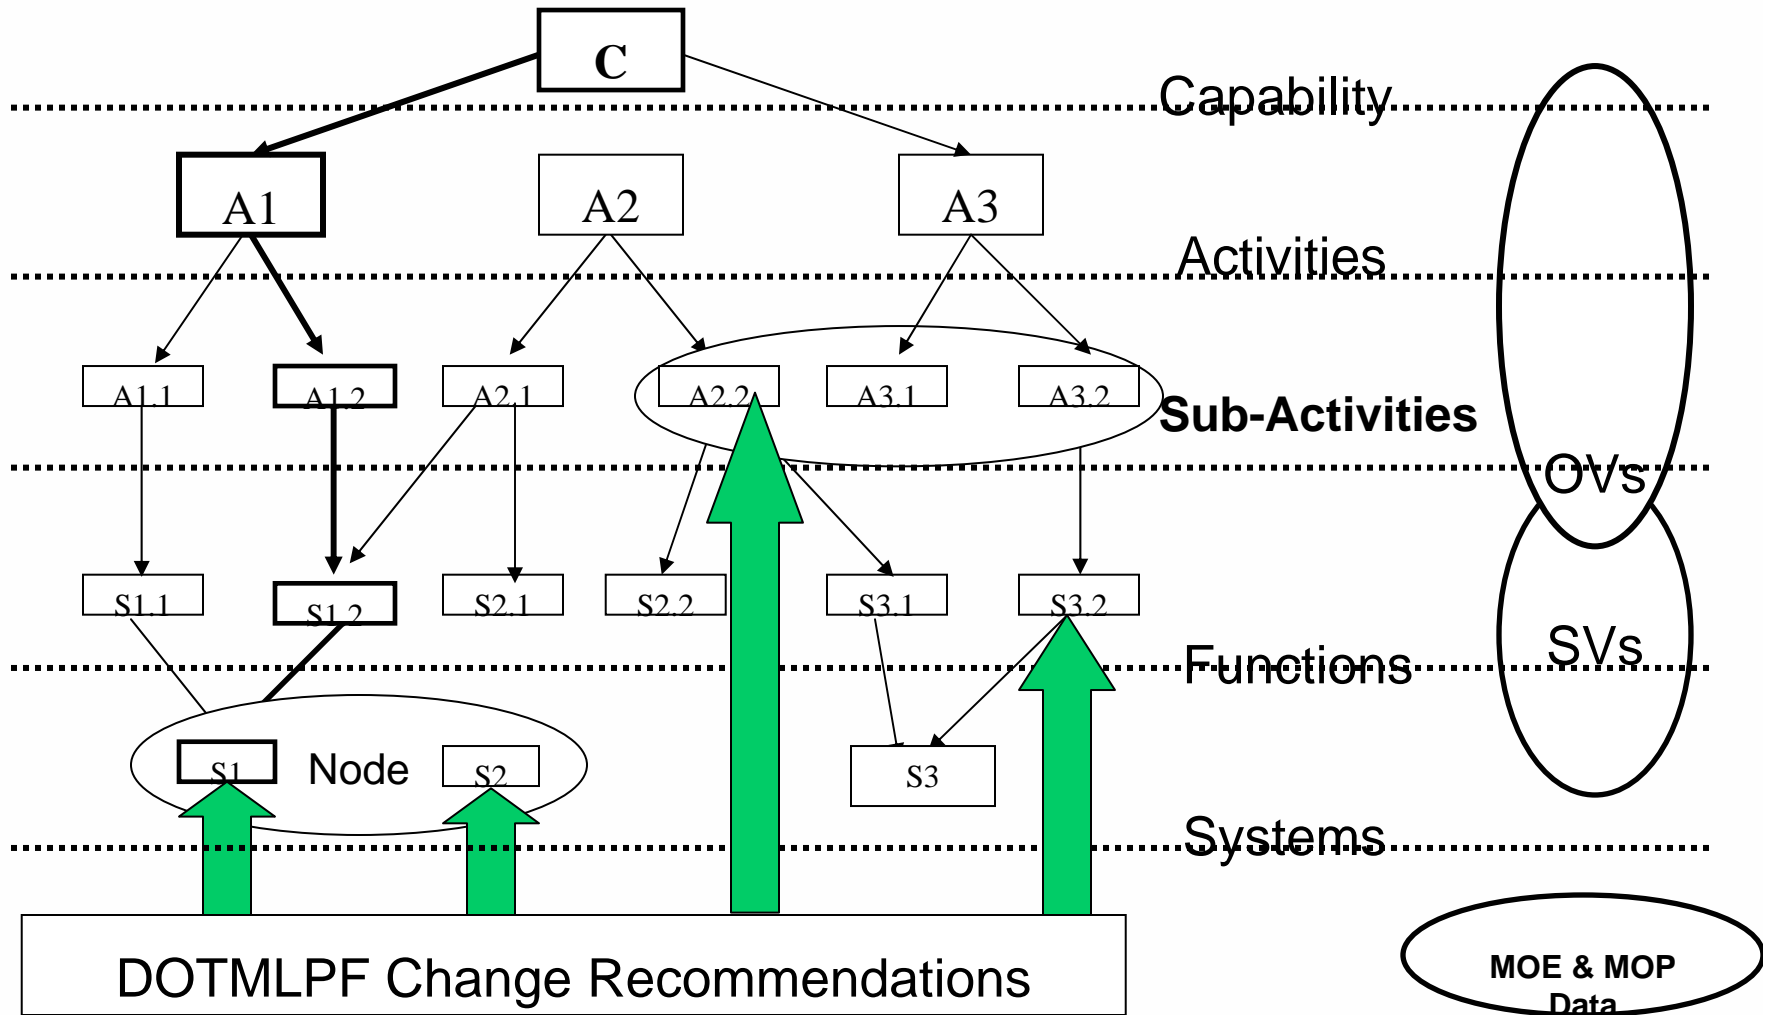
C

Capability

A1

A2

A3

Activities

A1.1

A1.2

A2.1

A2.2

A3.1

A3.2

Sub-Activities

OVs

S1.1

S1.2

S2.1

S2.2

S3.1

S3.2

Functions

SVs

S1

Node

S2

S3

Systems

DOTMLPF Change Recommendations

MOE & MOP Data